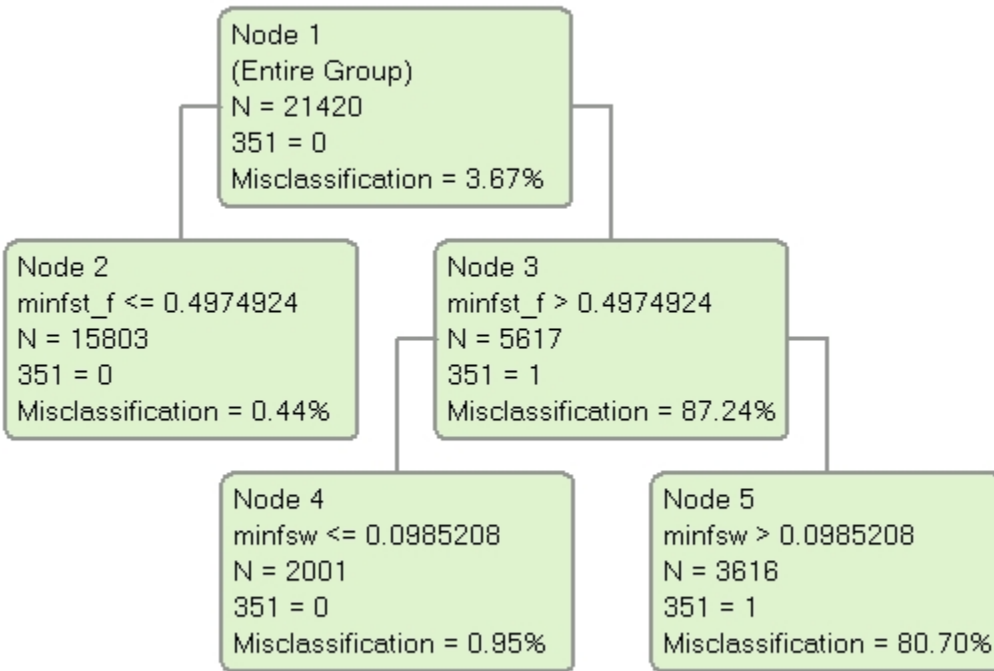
Node 1
(Entire Group)
N = 21420
351 = 0
Misclassification = 3.67%

Node 2
minfst_f <= 0.4974924
N = 15803
351 = 0
Misclassification = 0.44%

Node 3
minfst_f > 0.4974924
N = 5617
351 = 1
Misclassification = 87.24%

Node 4
minfsw <= 0.0985208
N = 2001
351 = 0
Misclassification = 0.95%

Node 5
minfsw > 0.0985208
N = 3616
351 = 1
Misclassification = 80.70%